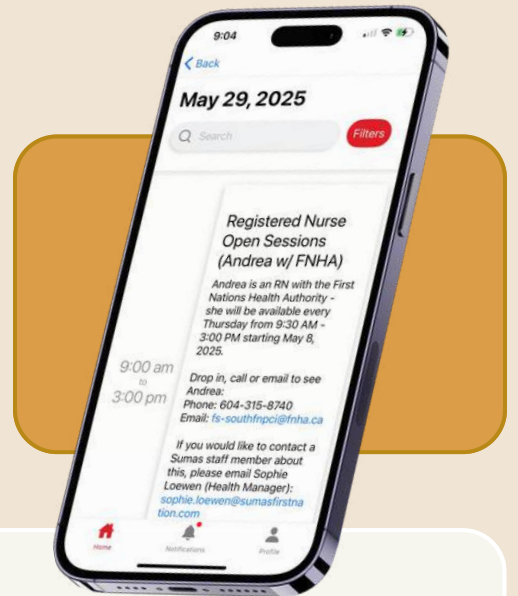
9:04

< Back

May 29, 2025

Search

Filters

9:00 am
to
3:00 pm

Registered Nurse Open Sessions (Andrea w/ FNHA)

Andrea is an RN with the First Nations Health Authority - she will be available every Thursday from 9:30 AM - 3:00 PM starting May 8, 2025.

Drop in, call or email to see Andrea:
Phone: 604-315-8740
Email: fs-southfnpci@fnha.ca

If you would like to contact a Sumas staff member about this, please email Sophie Loewen (Health Manager):
sophie.loewen@sumasfirstnation.com

Home
Notifications
Profile